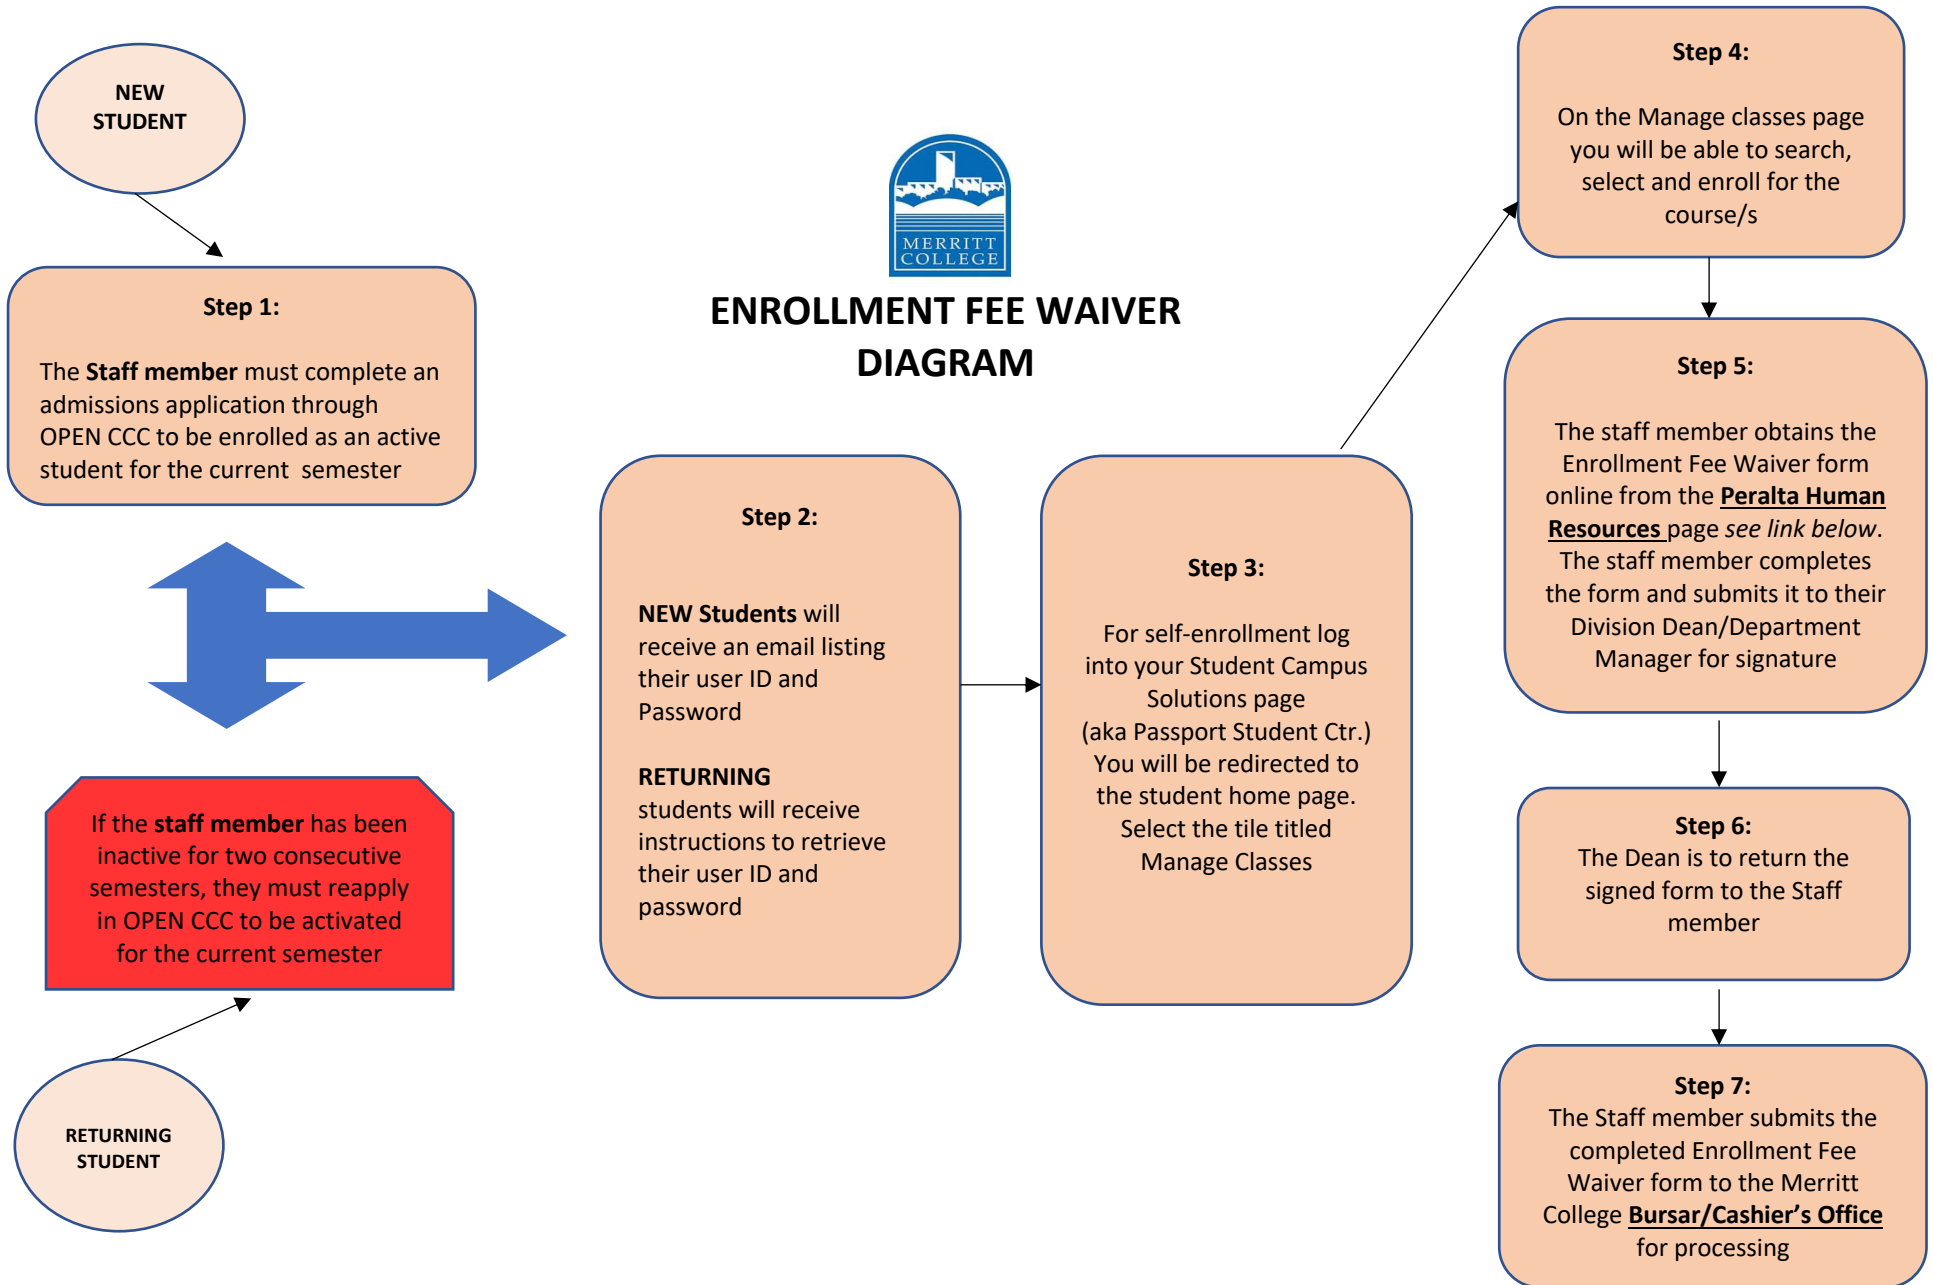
NEW STUDENT

Step 1:

The **Staff member** must complete an admissions application through OPEN CCC to be enrolled as an active student for the current semester

If the **staff member** has been inactive for two consecutive semesters, they must reapply in OPEN CCC to be activated for the current semester

RETURNING STUDENT

MERRITT COLLEGE

ENROLLMENT FEE WAIVER DIAGRAM

Step 2:

**NEW Students** will receive an email listing their user ID and Password

**RETURNING** students will receive instructions to retrieve their user ID and password

Step 3:

For self-enrollment log into your Student Campus Solutions page (aka Passport Student Ctr.) You will be redirected to the student home page. Select the tile titled Manage Classes

Step 4:

On the Manage classes page you will be able to search, select and enroll for the course/s

Step 5:

The staff member obtains the Enrollment Fee Waiver form online from the **Peralta Human Resources** page *see link below*. The staff member completes the form and submits it to their Division Dean/Department Manager for signature

Step 6:
The Dean is to return the signed form to the Staff member

Step 7:
The Staff member submits the completed Enrollment Fee Waiver form to the Merritt College **Bursar/Cashier's Office** for processing